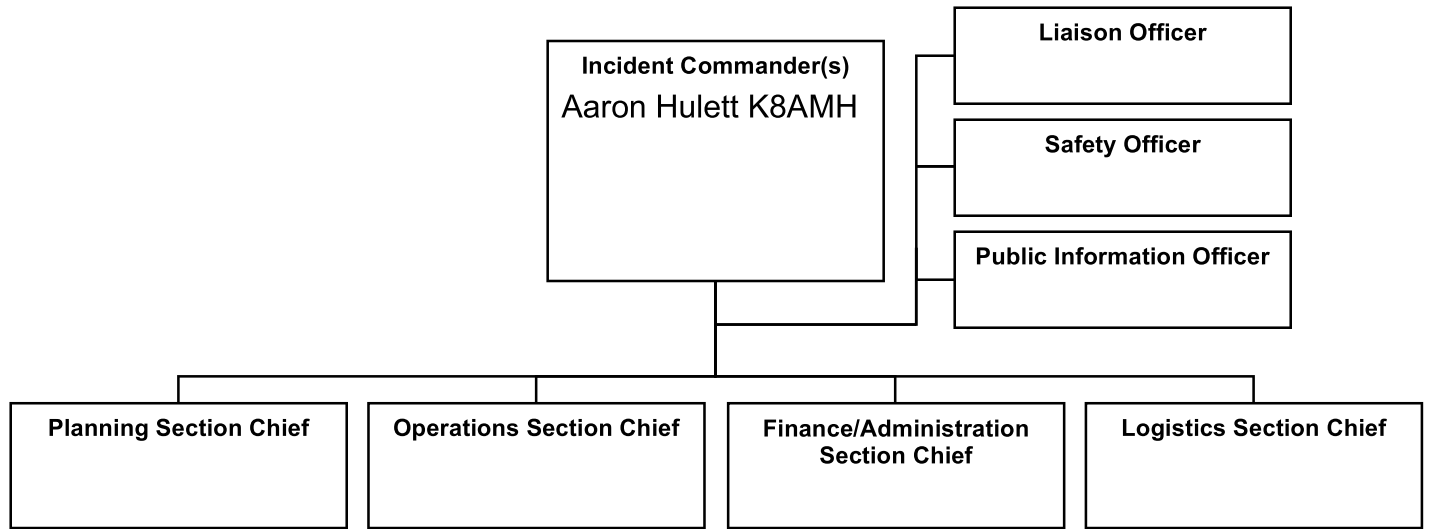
Incident Commander(s)
Aaron Hulett K8AMH

Liaison Officer

Safety Officer

Public Information Officer

Planning Section Chief

Operations Section Chief

Finance/Administration Section Chief

Logistics Section Chief